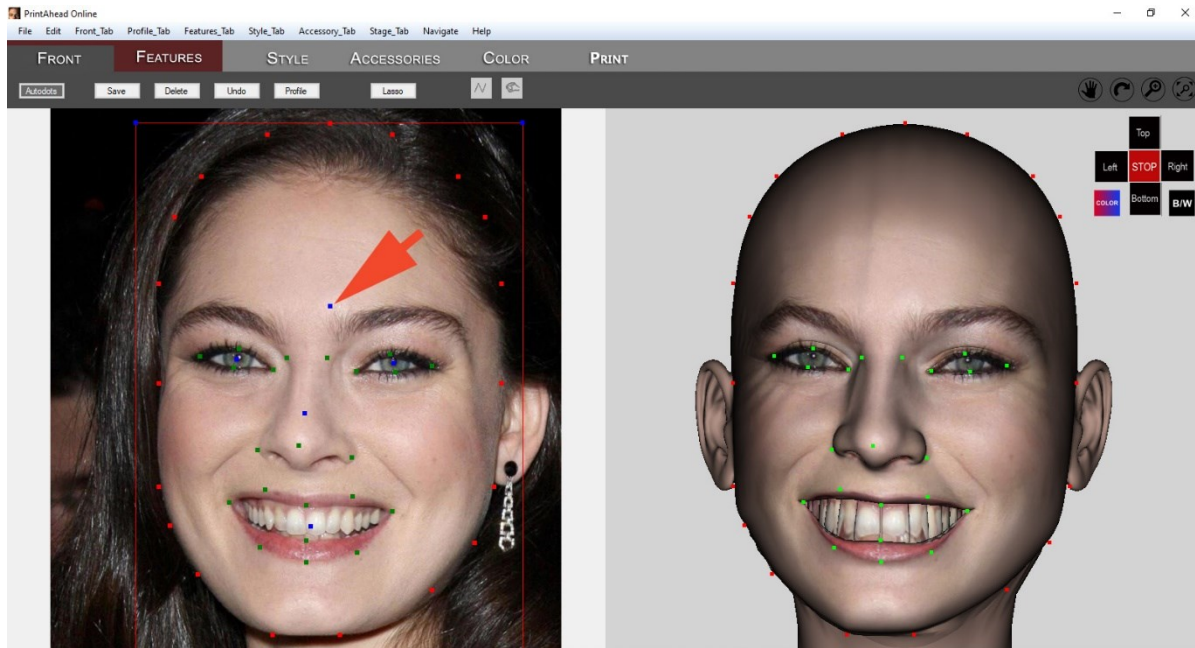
PrintAhead Online

File Edit Front_Tab Profile_Tab Features_Tab Style_Tab Accessory_Tab Stage_Tab Navigate Help

FRONT FEATURES STYLE ACCESSORIES COLOR PRINT

Autodots Save Delete Undo Profile Lasso

Top
Left STOP Right
COLOR Bottom B/W